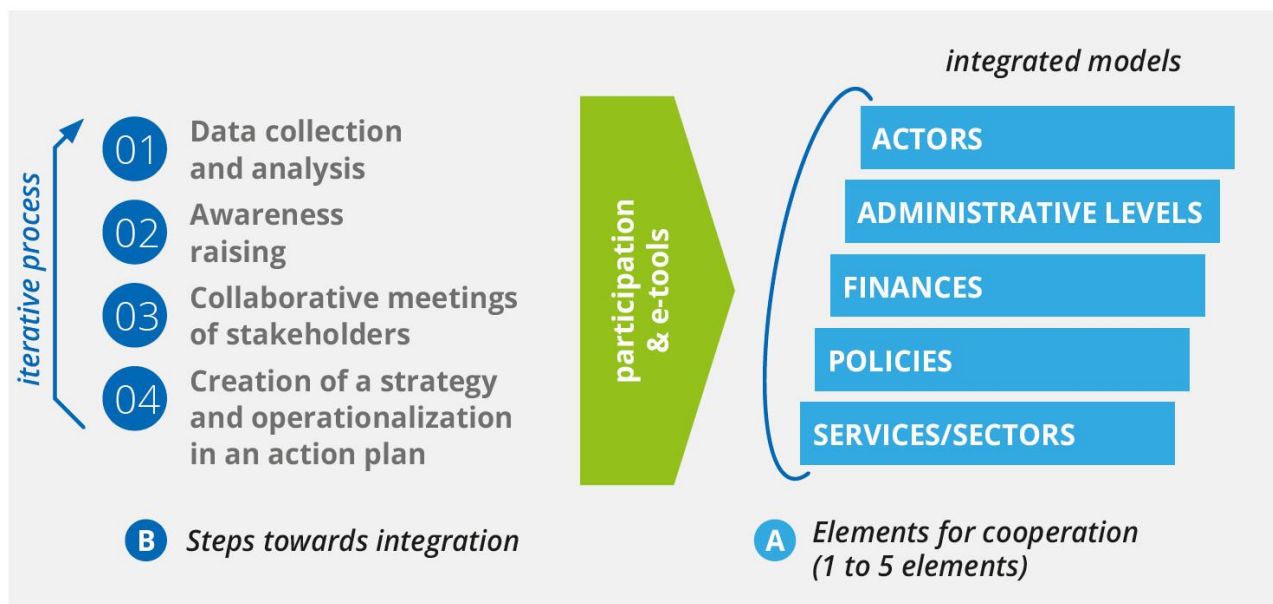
iterative process

01 Data collection and analysis

02 Awareness raising

03 Collaborative meetings of stakeholders

04 Creation of a strategy and operationalization in an action plan

B Steps towards integration

participation & e-tools

integrated models

ACTORS

ADMINISTRATIVE LEVELS

FINANCES

POLICIES

SERVICES/SECTORS

A Elements for cooperation (1 to 5 elements)